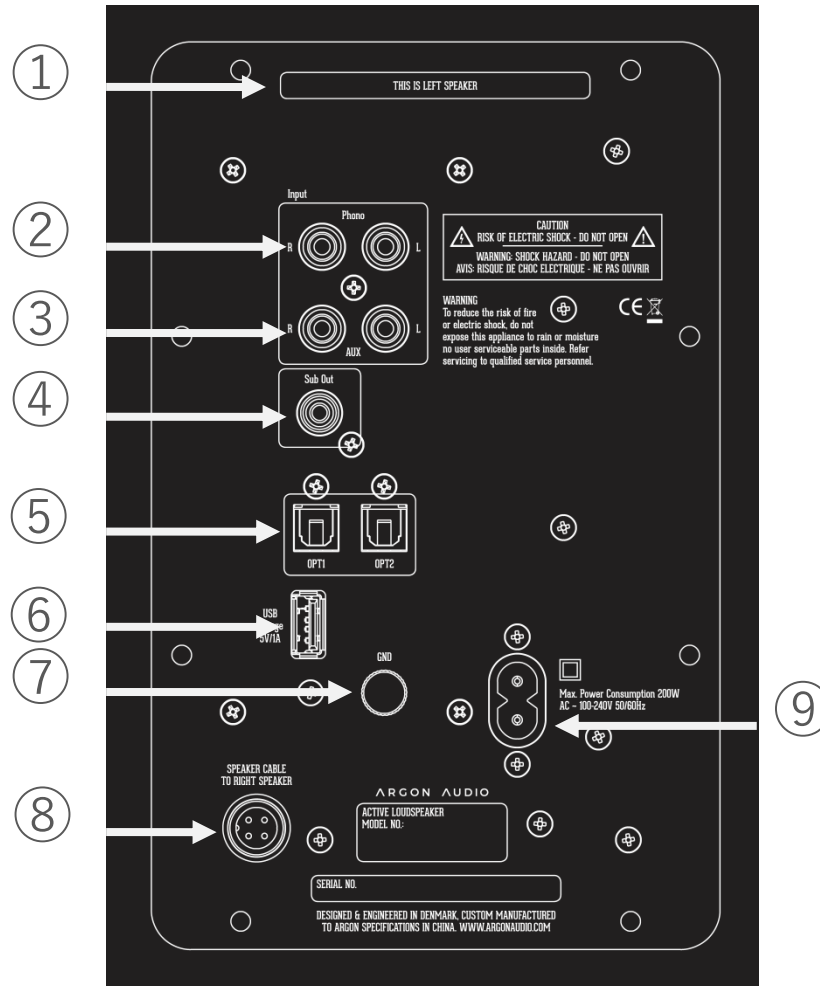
①

THIS IS LEFT SPEAKER

②

Input

Phono

R

L

CAUTION
RISK OF ELECTRIC SHOCK - DO NOT OPEN
WARNING: SHOCK HAZARD - DO NOT OPEN
AVIS: RISQUE DE CHOC ELECTRIQUE - NE PAS OUVRIR

③

R

AUX

L

WARNING
To reduce the risk of fire or electric shock, do not expose this appliance to rain or moisture no user serviceable parts inside. Refer servicing to qualified service personnel.

CE

④

Sub Out

⑤

OPT1

OPT2

⑥

USB
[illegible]
5V/1A

⑦

GND

Max. Power Consumption 200W
AC ~ 100-240V 50/60Hz

⑨

SPEAKER CABLE
TO RIGHT SPEAKER

⑧

ARGON AUDIO

ACTIVE LOUDSPEAKER
MODEL NO.:

SERIAL NO.

DESIGNED & ENGINEERED IN DENMARK, CUSTOM MANUFACTURED TO ARGON SPECIFICATIONS IN CHINA. WWW.ARGONAUDIO.COM